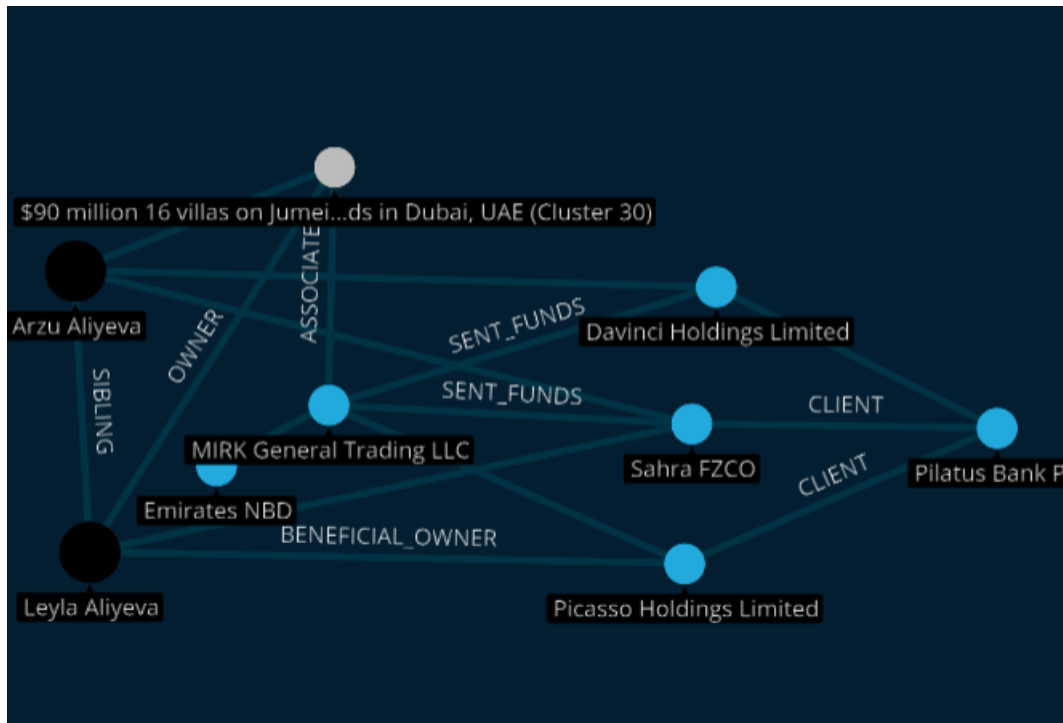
$90 million 16 villas on Jumei...ds in Dubai, UAE (Cluster 30)

Arzu Aliyeva

OWNER

ASSOCIATE

SENT_FUNDS

Davinci Holdings Limited

SIBLING

SENT_FUNDS

CLIENT

MIRK General Trading LLC

Sahra FZCO

Pilatus Bank P

CLIENT

Emirates NBD

BENEFICIAL_OWNER

Leyla Aliyeva

Picasso Holdings Limited